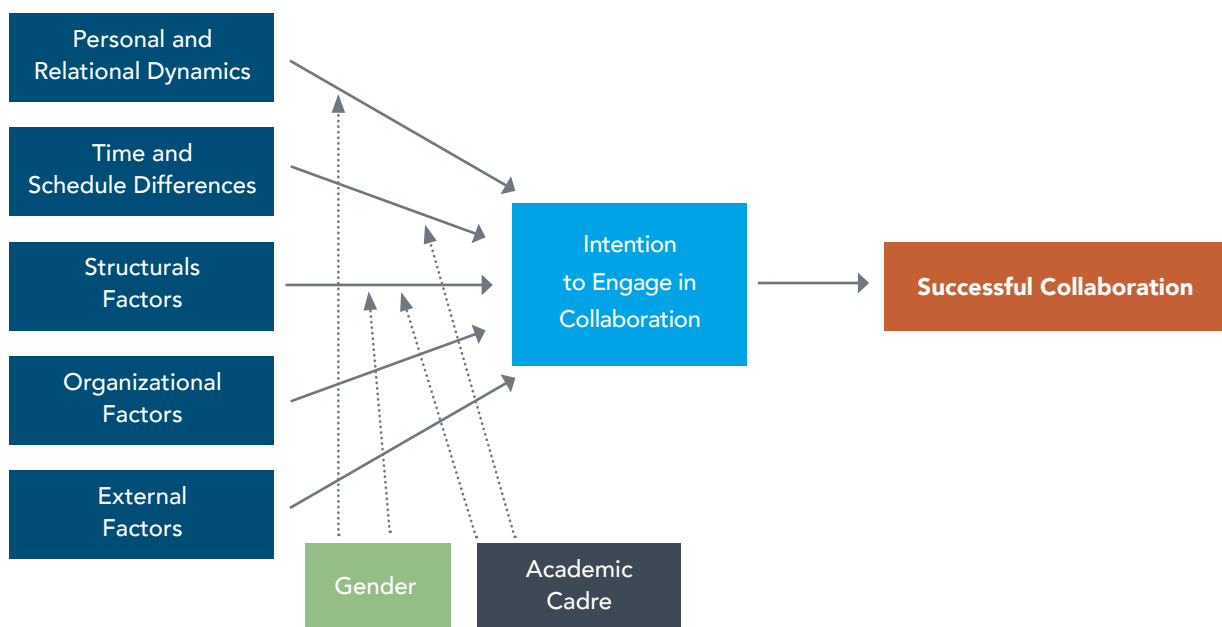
Personal and Relational Dynamics

Time and Schedule Differences

Structurals Factors

Organizational Factors

External Factors

Intention to Engage in Collaboration

Successful Collaboration

Gender

Academic Cadre